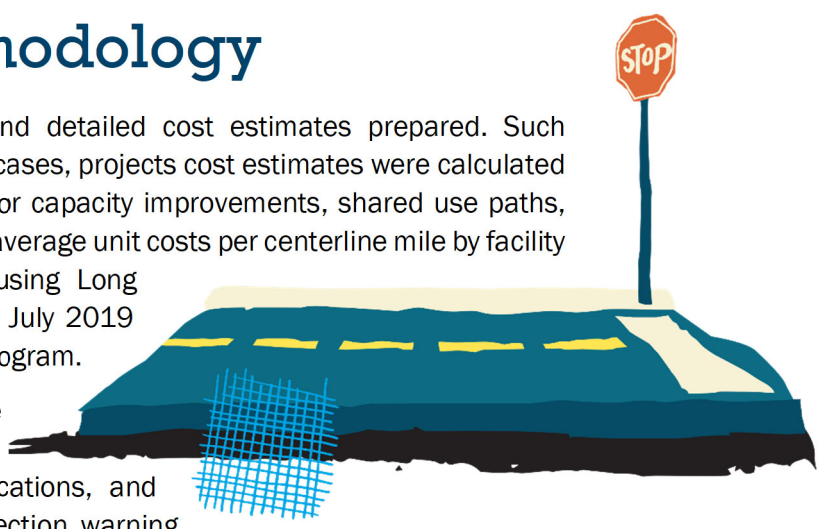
hodology

nd detailed cost estimates prepared. Such cases, projects cost estimates were calculated or capacity improvements, shared use paths, average unit costs per centerline mile by facility using Long July 2019 ogram.

cations, and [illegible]ection warning

STOP